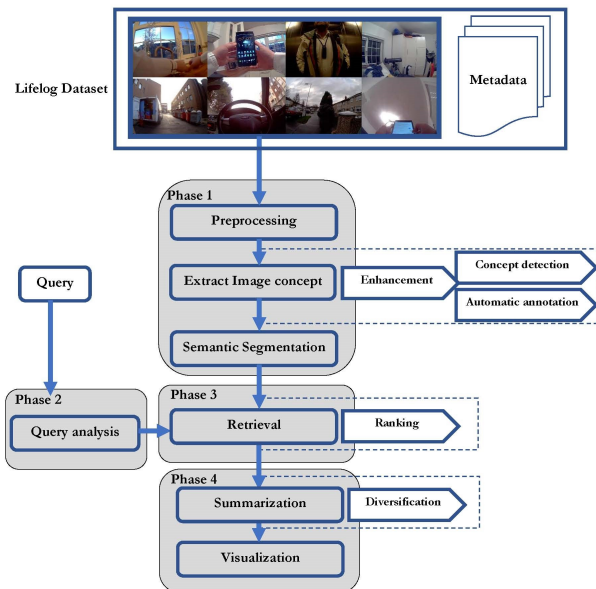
Lifelog Dataset

Metadata

Phase 1

Preprocessing

Extract Image concept

Enhancement

Concept detection

Automatic annotation

Semantic Segmentation

Query

Phase 2

Query analysis

Phase 3

Retrieval

Ranking

Phase 4

Summarization

Diversification

Visualization